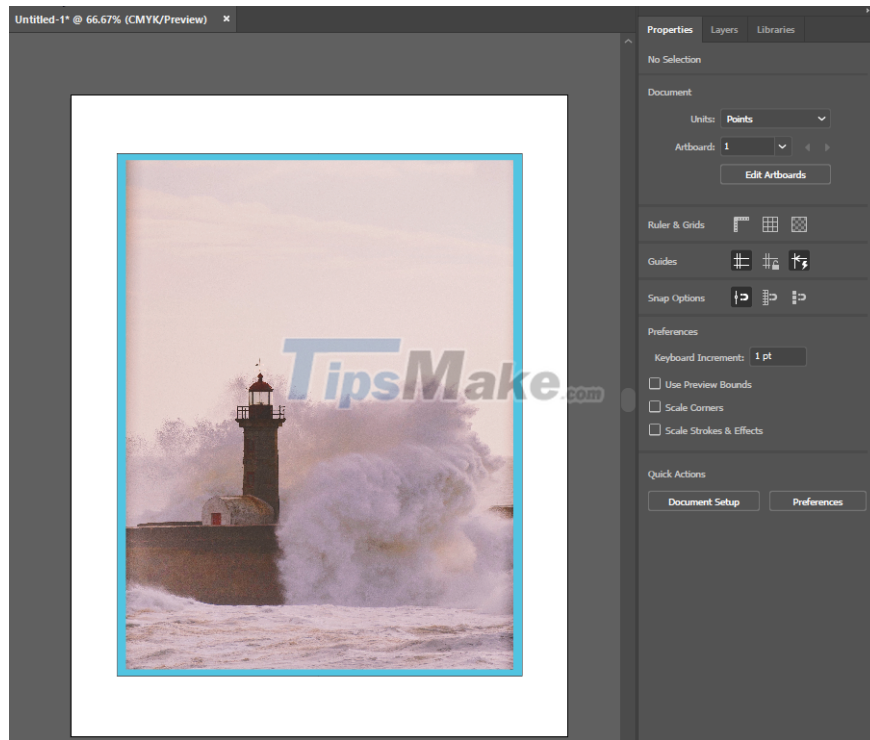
Untitled-1* @ 66.67% (CMYK/Preview) ×

TipsMake.com

Properties Layers Libraries

No Selection

Document

Units: Points

Artboard: 1

Edit Artboards

Ruler & Grids

Guides

Snap Options

Preferences

Keyboard Increment: 1 pt

Use Preview Bounds

Scale Corners

Scale Strokes & Effects

Quick Actions

Document Setup

Preferences